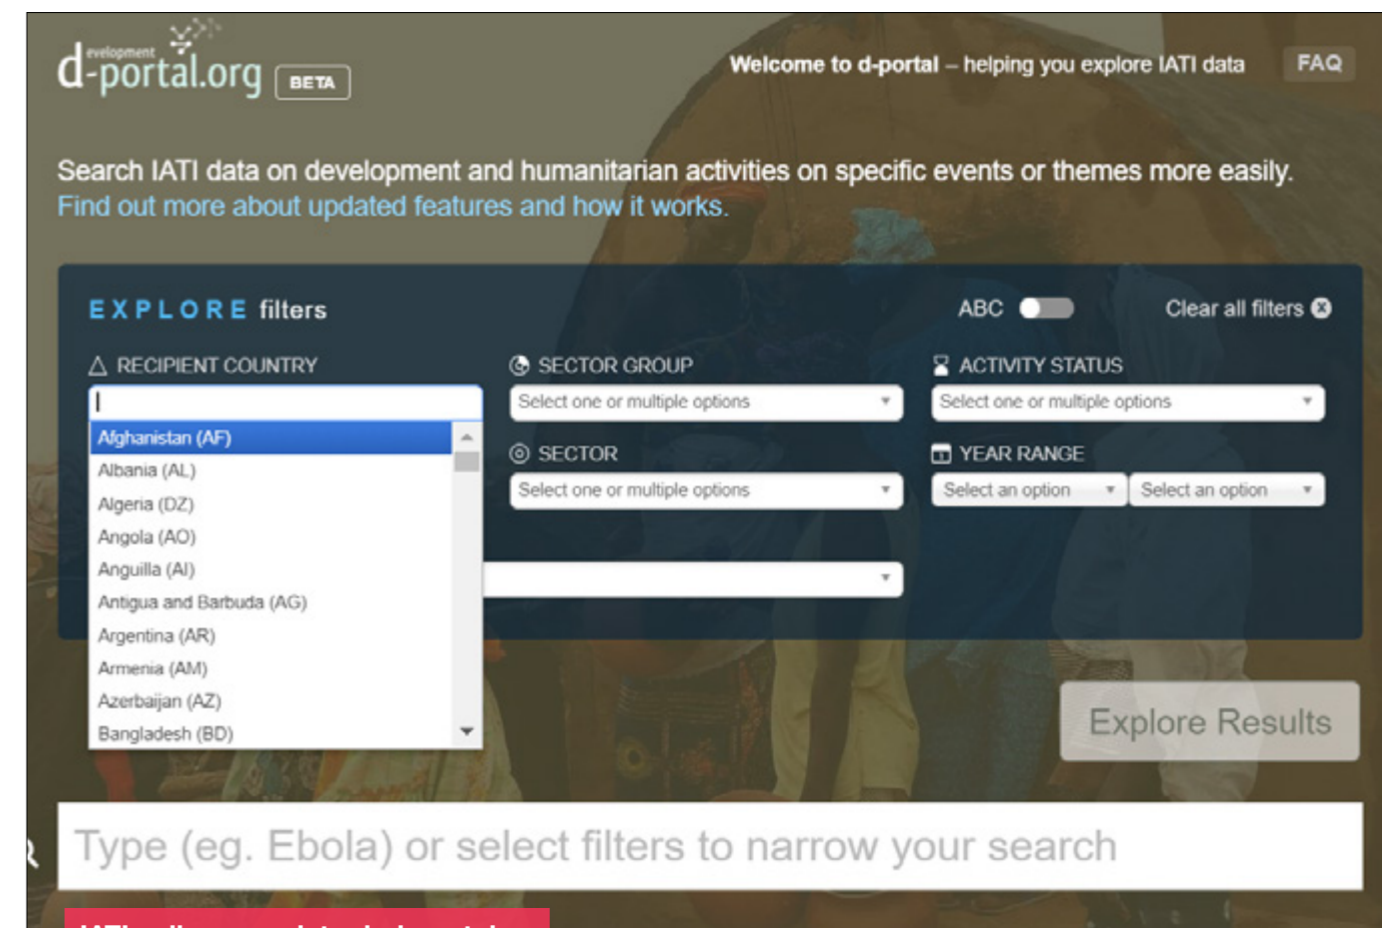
d-evelopment portal.org BETA

Welcome to d-portal – helping you explore IATI data

FAQ

Search IATI data on development and humanitarian activities on specific events or themes more easily. Find out more about updated features and how it works.

EXPLORE filters

ABC

Clear all filters

RECIPIENT COUNTRY

Afghanistan (AF)
Albania (AL)
Algeria (DZ)
Angola (AO)
Anguilla (AI)
Antigua and Barbuda (AG)
Argentina (AR)
Armenia (AM)
Azerbaijan (AZ)
Bangladesh (BD)

SECTOR GROUP

Select one or multiple options

SECTOR

Select one or multiple options

ACTIVITY STATUS

Select one or multiple options

YEAR RANGE

Select an option

Select an option

Explore Results

Type (eg. Ebola) or select filters to narrow your search

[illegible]